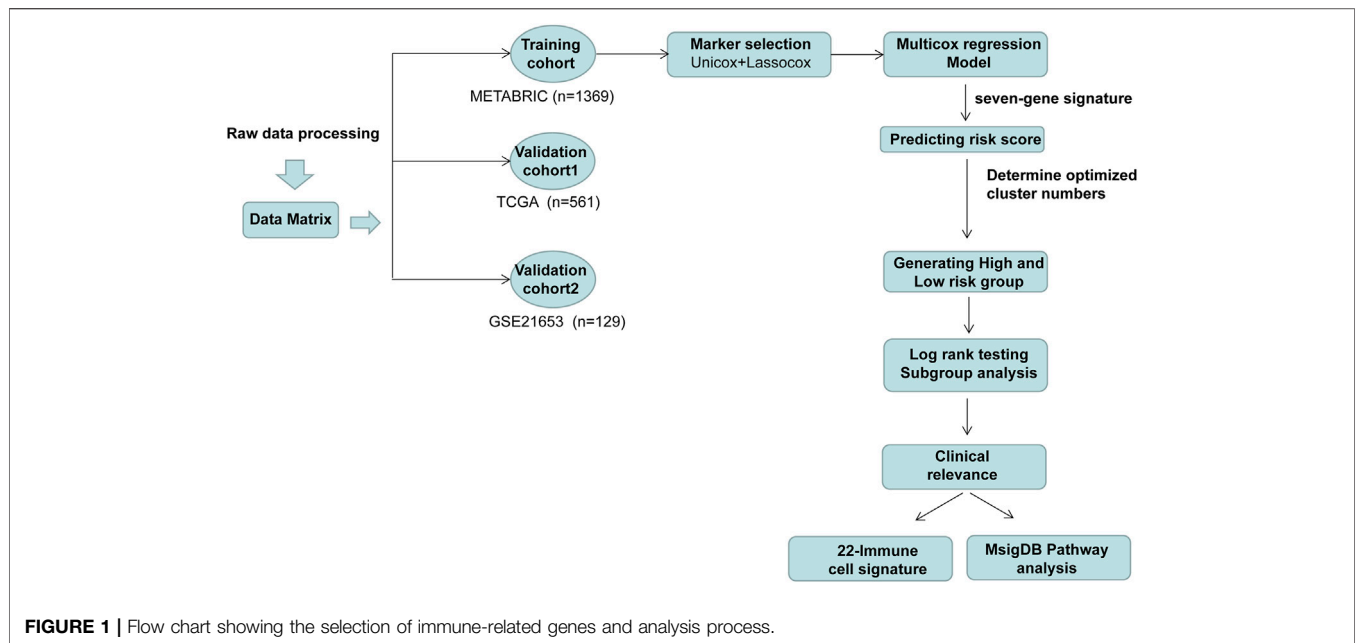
Raw data processing

Data Matrix

Training cohort

METABRIC (n=1369)

Validation cohort1

TCGA (n=561)

Validation cohort2

GSE21653 (n=129)

Marker selection Unicox+Lassocox

Multicox regression Model

seven-gene signature

Predicting risk score

Determine optimized cluster numbers

Generating High and Low risk group

Log rank testing Subgroup analysis

Clinical relevance

22-Immune cell signature

MsigDB Pathway analysis

FIGURE 1 | Flow chart showing the selection of immune-related genes and analysis process.